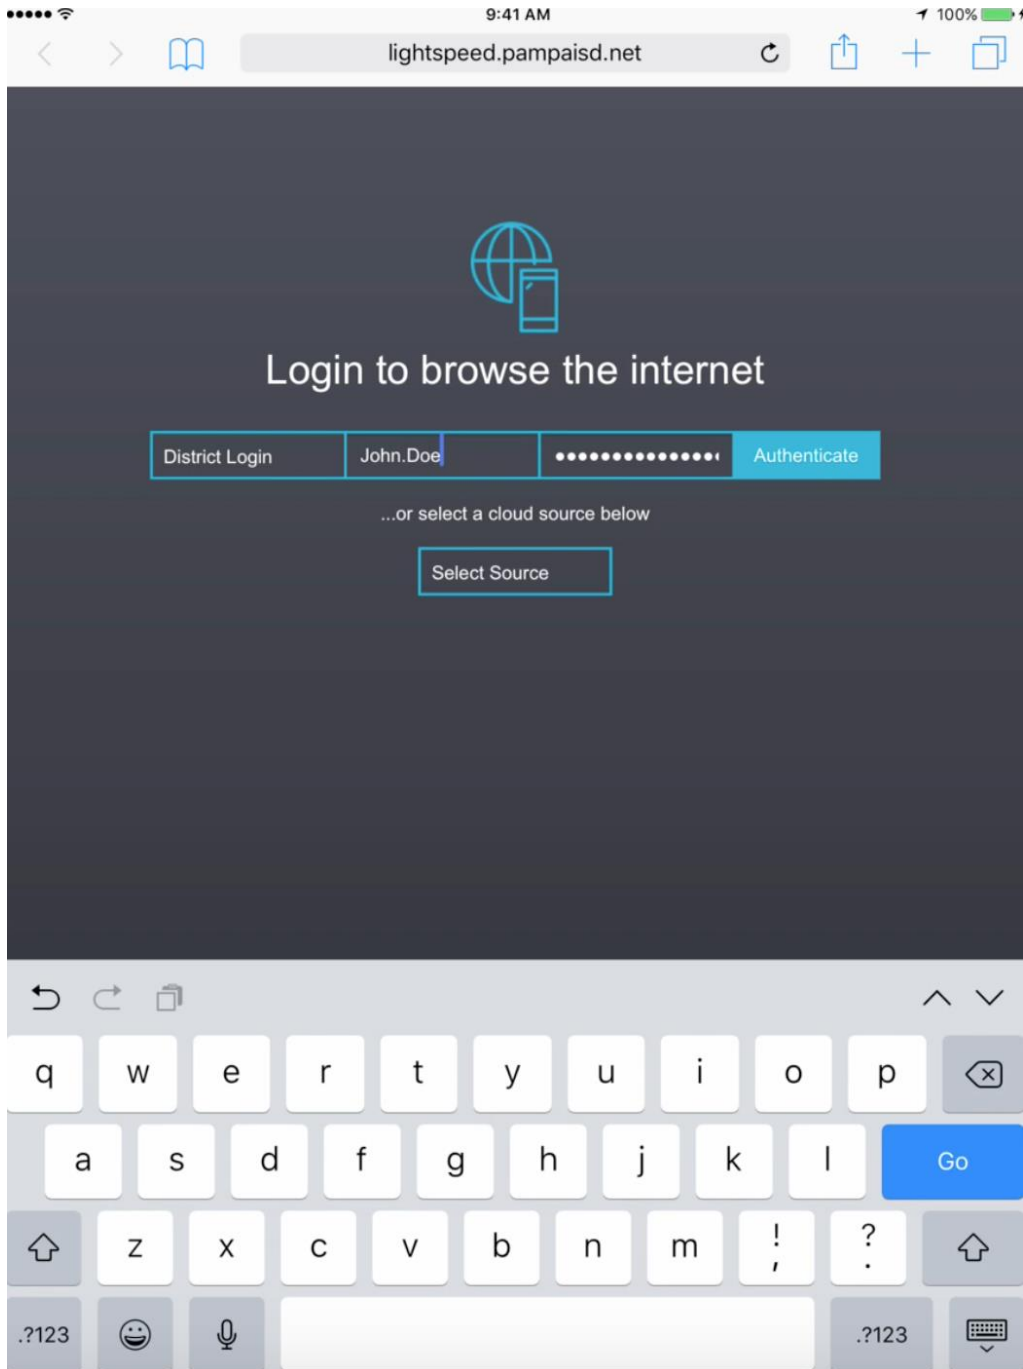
9:41 AM
100%

lightspeed.pampaisd.net

Login to browse the internet

District Login
John.Doe
•••••••••••••••
Authenticate

...or select a cloud source below

Select Source

q w e r t y u i o p
a s d f g h j k l
Go
z x c v b n m
!
,
?
.
.?123
.?123